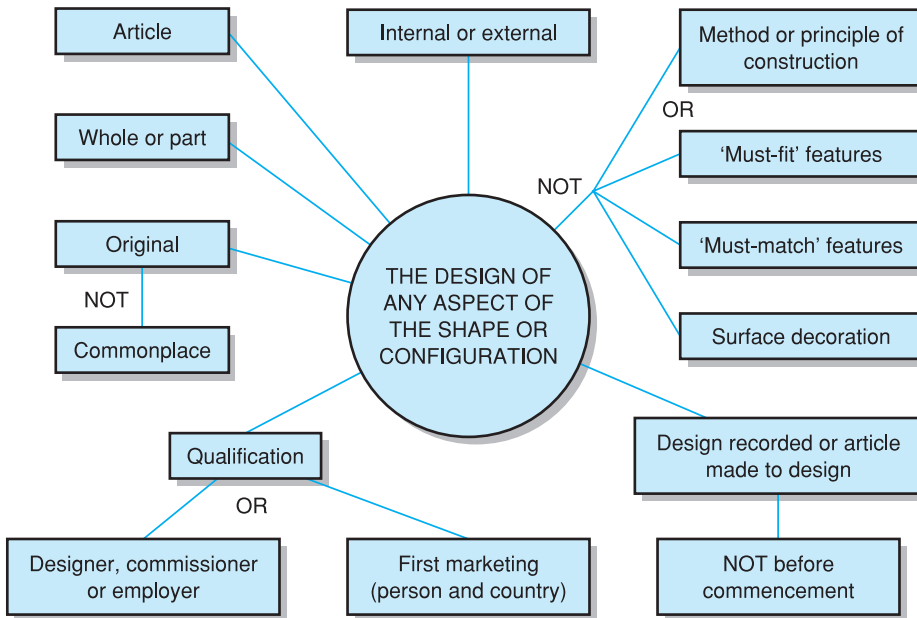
THE DESIGN OF ANY ASPECT OF THE SHAPE OR CONFIGURATION

Article

Internal or external

Method or principle of construction

OR

NOT

‘Must-fit’ features

‘Must-match’ features

Surface decoration

Whole or part

Original

NOT

Commonplace

Qualification

OR

Designer, commissioner or employer

First marketing (person and country)

Design recorded or article made to design

NOT before commencement